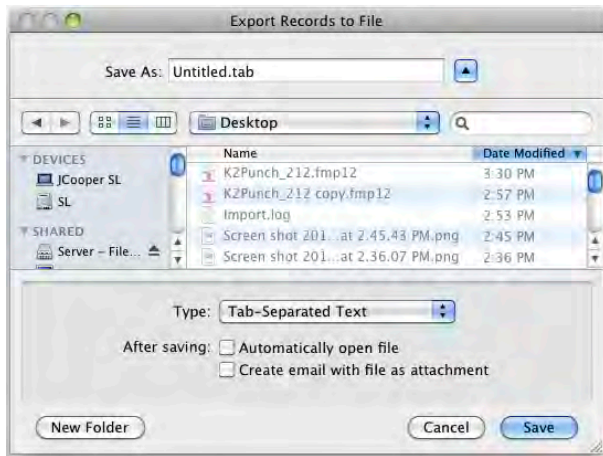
Export Records to File

Save As: Untitled.tab

Desktop

DEVICES
JCooper SL
SL
SHARED
Server – File...

| Name | Date Modified |
|---|---|
| K2Punch_212.fmp12 | 3:30 PM |
| K2Punch_212 copy.fmp12 | 2:57 PM |
| Import.log | 2:53 PM |
| Screen shot 201...at 2.45.43 PM.png | 2:45 PM |
| Screen shot 201...at 2.36.07 PM.png | 2:36 PM |

Type: Tab-Separated Text

After saving: Automatically open file
Create email with file as attachment

New Folder

Cancel

Save